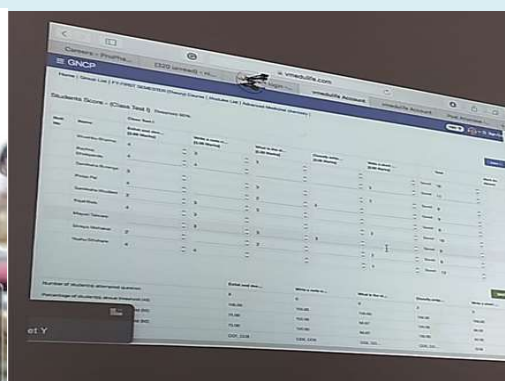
Careers - Pratha...
(320 unread) - ...
vmedulife.com
vmedulife Account
GNCP
Home | Group List | FY FIRST SEMESTER (Pharm) Course | Student List | Advanced Medical Chemistry |
Students Score - (Class Test I)
Name
Class Test I
6
6
6
6
6
6
6
6
6
6
Number of students attempted question
Percentage of students above threshold (%)
100.00
75.00
75.00
et Y